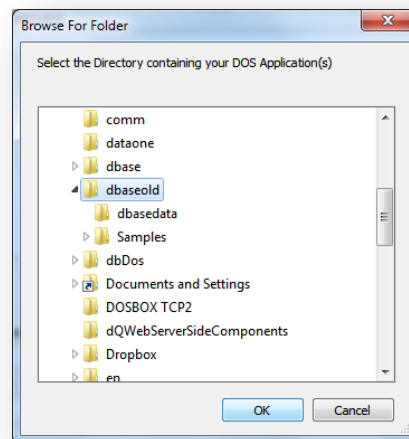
Browse For Folder

Select the Directory containing your DOS Application(s)

comm
dataone
dbase
dbaseold
dbasedata
Samples
dbDos
Documents and Settings
DOSBOX TCP2
dQWebServerSideComponents
Dropbox
en

OK
Cancel